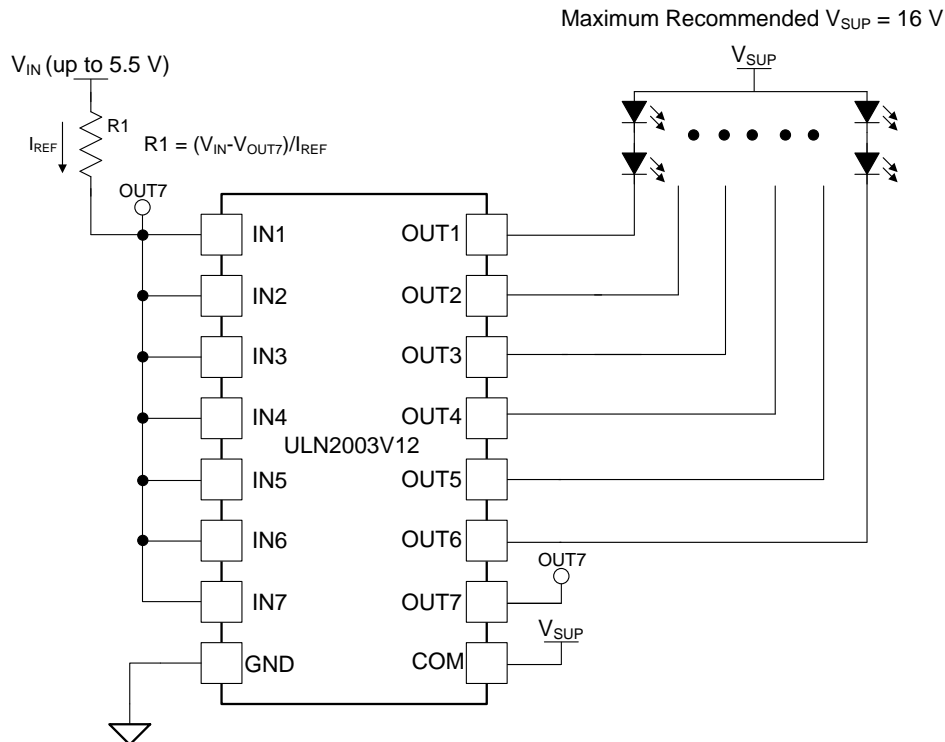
Maximum Recommended $V_{SUP}$ = 16 V

$V_{IN}$ (up to 5.5 V)

$V_{SUP}$

R1

$I_{REF}$

R1 = $(V_{IN}-V_{OUT7})/I_{REF}$

OUT7

IN1

IN2

IN3

IN4

IN5

IN6

IN7

GND

ULN2003V12

OUT1

OUT2

OUT3

OUT4

OUT5

OUT6

OUT7

COM

OUT7

$V_{SUP}$